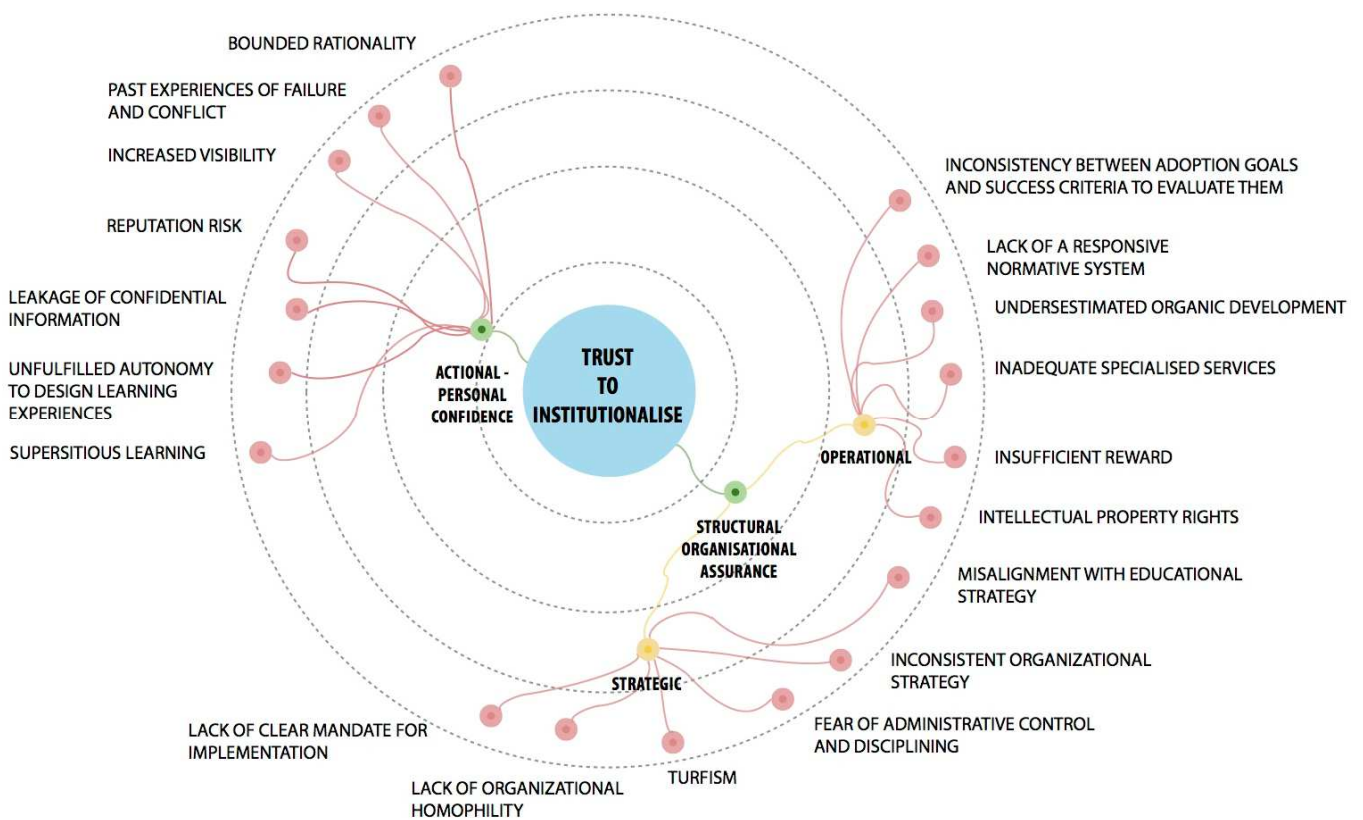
BOUNDED RATIONALITY

PAST EXPERIENCES OF FAILURE AND CONFLICT

INCREASED VISIBILITY

REPUTATION RISK

LEAKAGE OF CONFIDENTIAL INFORMATION

UNFULFILLED AUTONOMY TO DESIGN LEARNING EXPERIENCES

SUPERSITIOUS LEARNING

ACTIONAL - PERSONAL CONFIDENCE

TRUST TO INSTITUTIONALISE

INCONSISTENCY BETWEEN ADOPTION GOALS AND SUCCESS CRITERIA TO EVALUATE THEM

LACK OF A RESPONSIVE NORMATIVE SYSTEM

UNDERSESTIMATED ORGANIC DEVELOPMENT

INADEQUATE SPECIALISED SERVICES

INSUFFICIENT REWARD

INTELLECTUAL PROPERTY RIGHTS

OPERATIONAL

STRUCTURAL ORGANISATIONAL ASSURANCE

MISALIGNMENT WITH EDUCATIONAL STRATEGY

INCONSISTENT ORGANIZATIONAL STRATEGY

FEAR OF ADMINISTRATIVE CONTROL AND DISCIPLINING

STRATEGIC

LACK OF CLEAR MANDATE FOR IMPLEMENTATION

LACK OF ORGANIZATIONAL HOMOPHILITY

TURFISM